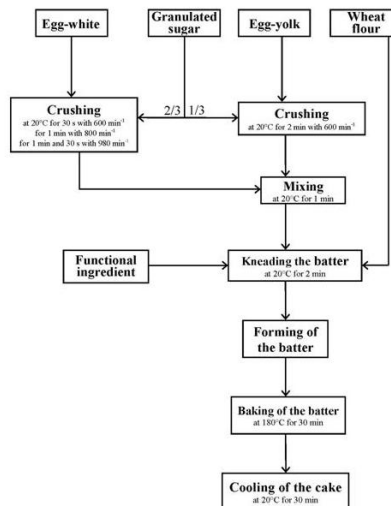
Egg-white

Granulated sugar

Egg-yolk

Wheat flour

Crushing
at 20°C for 30 s with 600 $min^{-1}$
for 1 min with 800 $min^{-1}$
for 1 min and 30 s with 980 $min^{-1}$

2/3

1/3

Crushing
at 20°C for 2 min with 600 $min^{-1}$

Mixing
at 20°C for 1 min

Functional ingredient

Kneading the batter
at 20°C for 2 min

Forming of the batter

Baking of the batter
at 180°C for 30 min

Cooling of the cake
at 20°C for 30 min